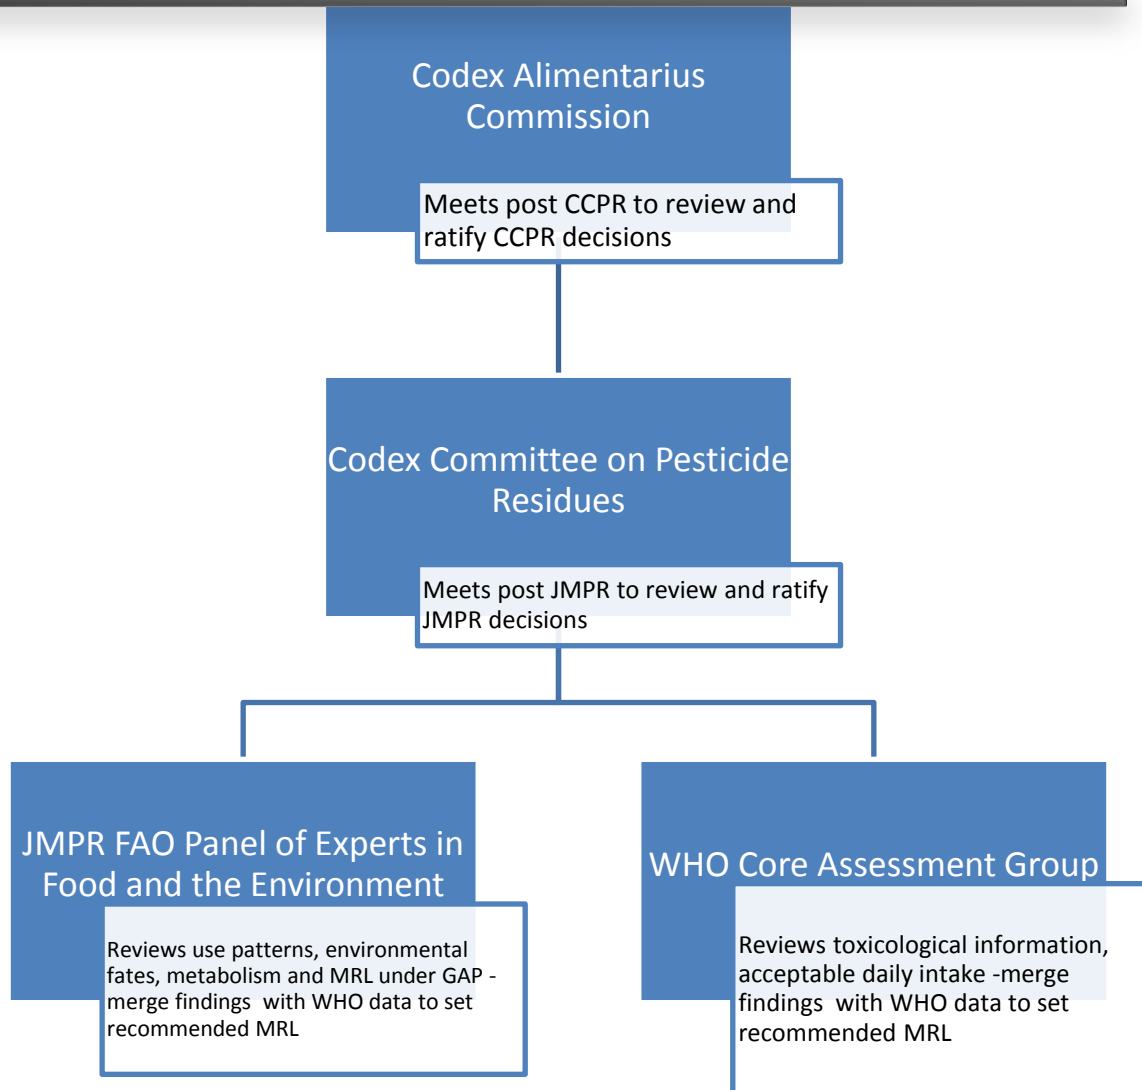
Codex Alimentarius Commission

Meets post CCPR to review and ratify CCPR decisions

Codex Committee on Pesticide Residues

Meets post JMPR to review and ratify JMPR decisions

JMPR FAO Panel of Experts in Food and the Environment

Reviews use patterns, environmental fates, metabolism and MRL under GAP - merge findings with WHO data to set recommended MRL

WHO Core Assessment Group

Reviews toxicological information, acceptable daily intake -merge findings with WHO data to set recommended MRL